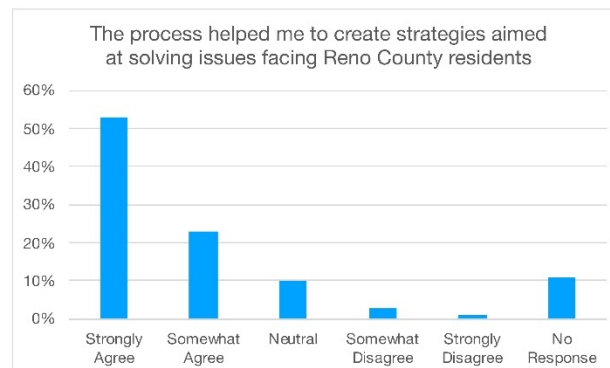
The process helped me to create strategies aimed at solving issues facing Reno County residents

60%
50%
40%
30%
20%
10%
0%

Strongly Agree
Somewhat Agree
Neutral
Somewhat Disagree
Strongly Disagree
No Response